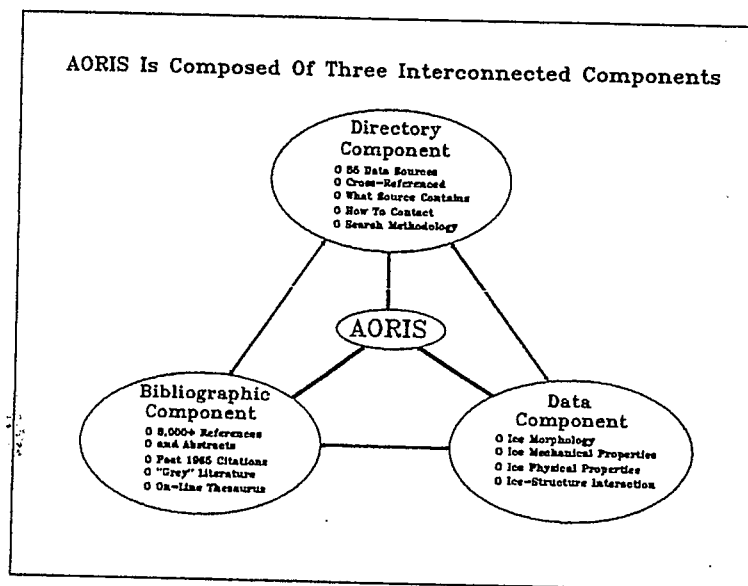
AORIS Is Composed Of Three Interconnected Components

Directory Component
O 55 Data Sources
O Cross-Referenced
O What Source Contains
O How To Contact
O Search Methodology

AORIS

Bibliographic Component
O 8,000+ References
O and Abstracts
O Post 1965 Citations
O "Grey" Literature
O On-Line Thesaurus

Data Component
O Ice Morphology
O Ice Mechanical Properties
O Ice Physical Properties
O Ice-Structure Interaction